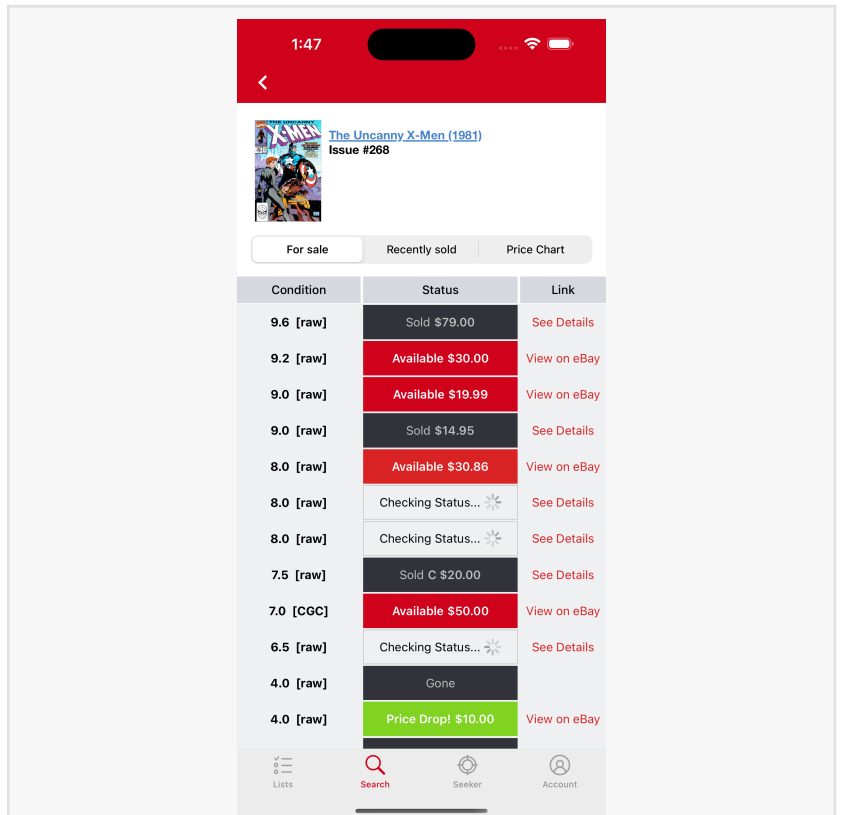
1:47

THE UNCANNY X-MEN

The Uncanny X-Men (1981)
Issue #268

For sale | Recently sold | Price Chart

| Condition | Status | Link |
|---|---|---|
| 9.6 [raw] | Sold $79.00 | See Details |
| 9.2 [raw] | Available $30.00 | View on eBay |
| 9.0 [raw] | Available $19.99 | View on eBay |
| 9.0 [raw] | Sold $14.95 | See Details |
| 8.0 [raw] | Available $30.86 | View on eBay |
| 8.0 [raw] | Checking Status... | See Details |
| 8.0 [raw] | Checking Status... | See Details |
| 7.5 [raw] | Sold C $20.00 | See Details |
| 7.0 [CGC] | Available $50.00 | View on eBay |
| 6.5 [raw] | Checking Status... | See Details |
| 4.0 [raw] | Gone | |
| 4.0 [raw] | Price Drop! $10.00 | View on eBay |

Lists | Search | Seeker | Account